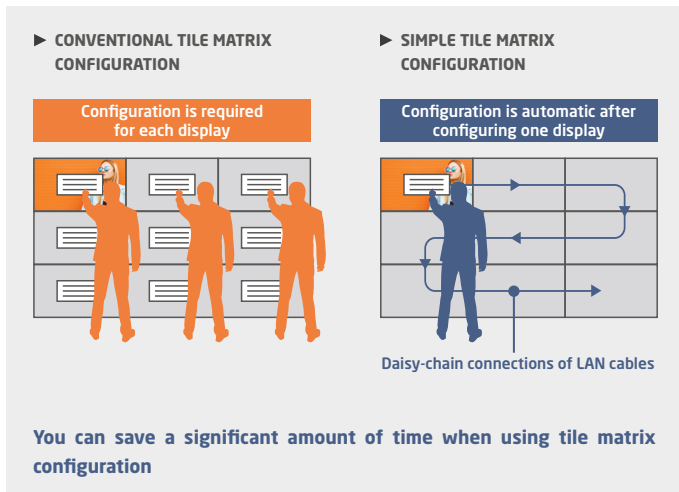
► CONVENTIONAL TILE MATRIX CONFIGURATION

Configuration is required for each display

► SIMPLE TILE MATRIX CONFIGURATION

Configuration is automatic after configuring one display

Daisy-chain connections of LAN cables

You can save a significant amount of time when using tile matrix configuration